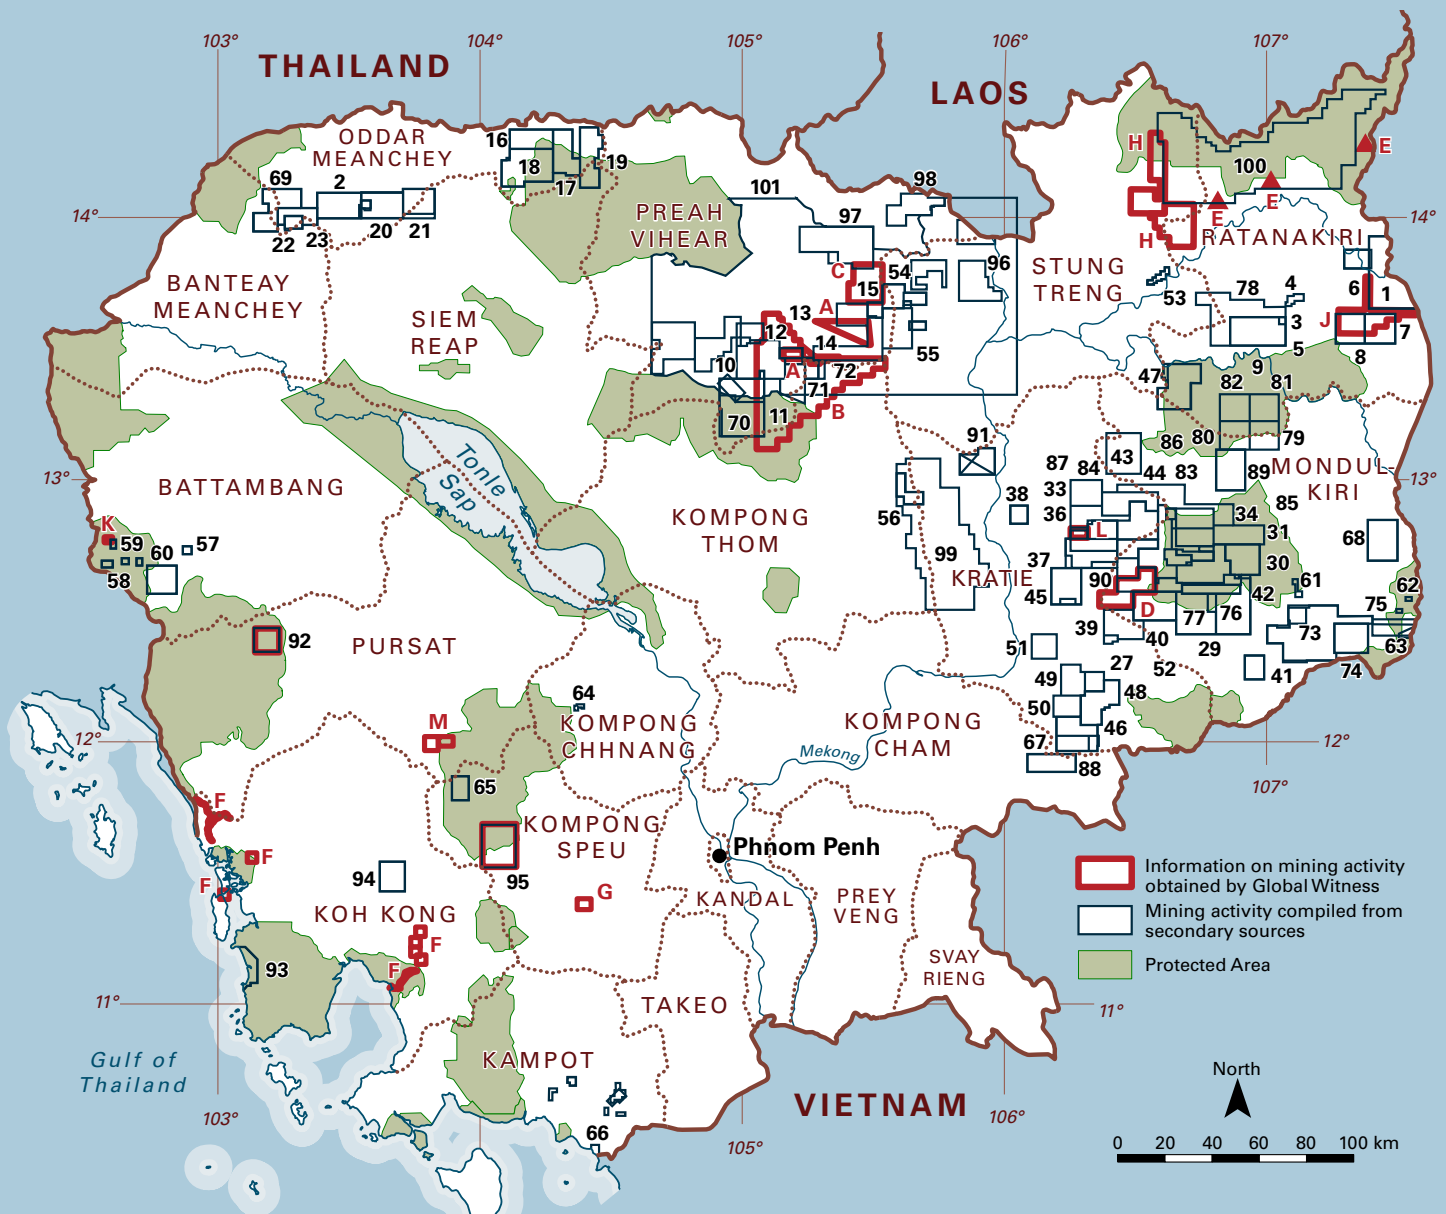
103° 104° 105° 106° 107°

THAILAND

LAOS

ODDAR MEANCHEY

16 18 17 19

69 2 22 23 20 21

PREAH VIHEAR

101 98 97

H E 100 E H E

RATANAKIRI

14° 14°

BANTEAY MEANCHEY

SIEM REAP

C 15 54 96

STUNG TRENG

53 78 4 6 1 3 J 7 5 8

13 A 12 14 55 10 A 72 71 70 11 B

47 9 82 81 86 80 79

91

43 87 84 44 83 89

MONDUL KIRI

13° 13°

BATTAMBANG

Tonle Sap

KOMPONG THOM

33 38 85 36 L 34 31 56 68 99 37 30 KRATIE 90 61 45 D 42 62 77 76 75 39 40 73 51 29 63 52 41 74 27 49 48 50 46 67 88

K 59 60 57 58

92 PURSAT

64 KOMPONG CHHNANG

M

KOMPONG CHAM

Mekong

12° 12°

107°

F 65

F F

KOMPONG SPEU

Phnom Penh

94 95

G

KANDAL

PREY VENG

KOH KONG

F F 93

SVAY RIENG

TAKEO

11° 11°

Gulf of Thailand

KAMPOT

66

103° 105° 106°

VIETNAM

Information on mining activity obtained by Global Witness

Mining activity compiled from secondary sources

Protected Area

North

0 20 40 60 80 100 km